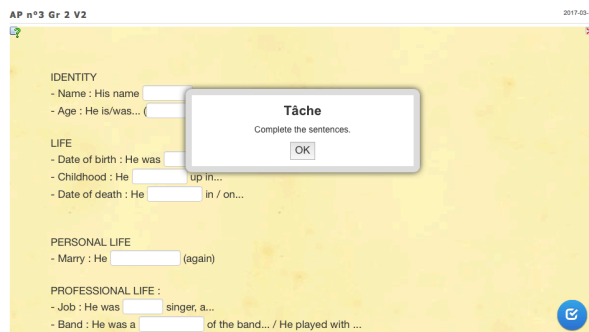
AP n°3 Gr 2 V2

2017-03-

IDENTITY
- Name : His name
- Age : He is/was... (

Tâche
Complete the sentences.
OK

LIFE
- Date of birth : He was
- Childhood : He up in...
- Date of death : He in / on...

PERSONAL LIFE
- Marry : He (again)

PROFESSIONAL LIFE :
- Job : He was singer, a...
- Band : He was a of the band... / He played with ...